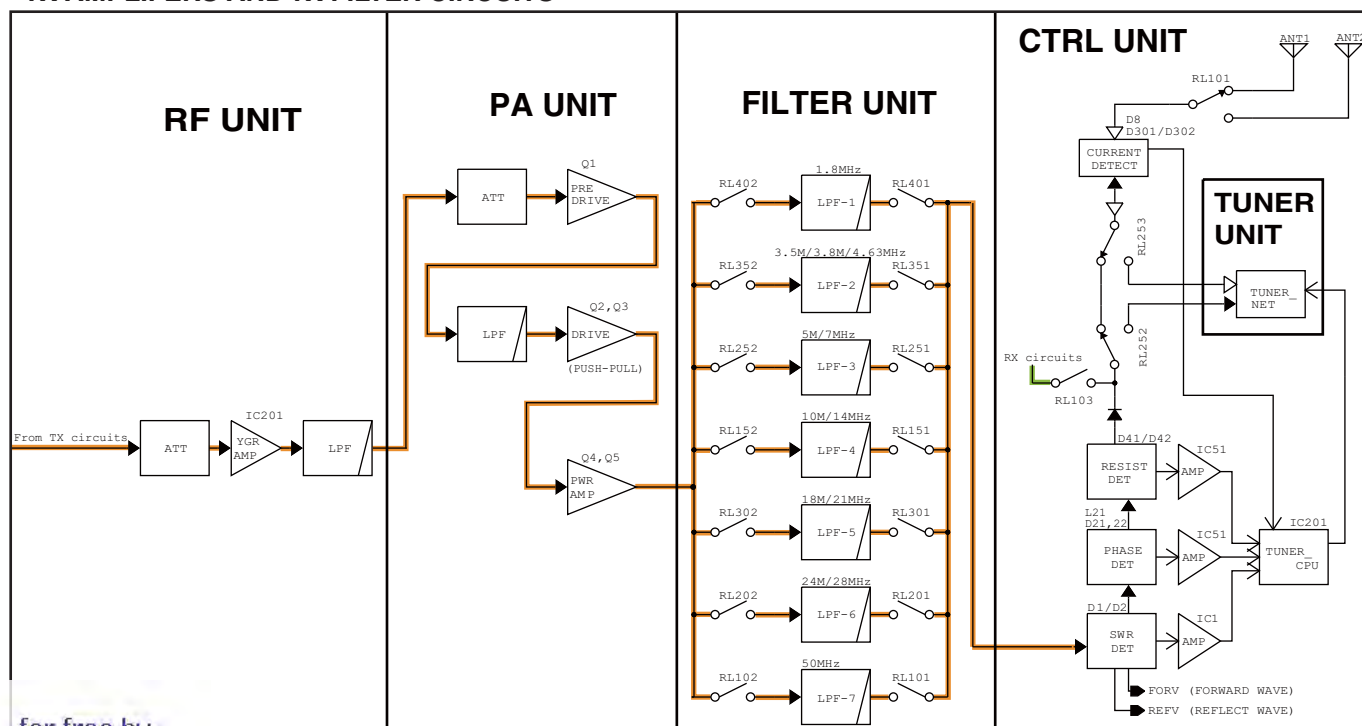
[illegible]

RF UNIT

PA UNIT

FILTER UNIT

CTRL UNIT

From TX circuits

ATT

IC201

YGR AMP

LPF

ATT

Q1

PRE DRIVE

LPF

Q2,Q3

DRIVE

(PUSH-PULL)

Q4,Q5

PWR AMP

RL402

1.8MHz

LPF-1

RL401

RL352

3.5M/3.8M/4.63MHz

LPF-2

RL351

RL252

5M/7MHz

LPF-3

RL251

RL152

10M/14MHz

LPF-4

RL151

RL302

18M/21MHz

LPF-5

RL301

RL202

24M/28MHz

LPF-6

RL201

RL102

50MHz

LPF-7

RL101

ANT1

ANT2

RL101

D8

D301/D302

CURRENT DETECT

TUNER UNIT

RL253

TUNER_ NET

RL252

RX circuits

RL103

D41/D42

RESIST DET

IC51

AMP

L21

D21,22

PHASE DET

IC51

AMP

IC201

TUNER_ CPU

D1/D2

SWR DET

IC1

AMP

FORV (FORWARD WAVE)

REFV (REFLECT WAVE)

for free by